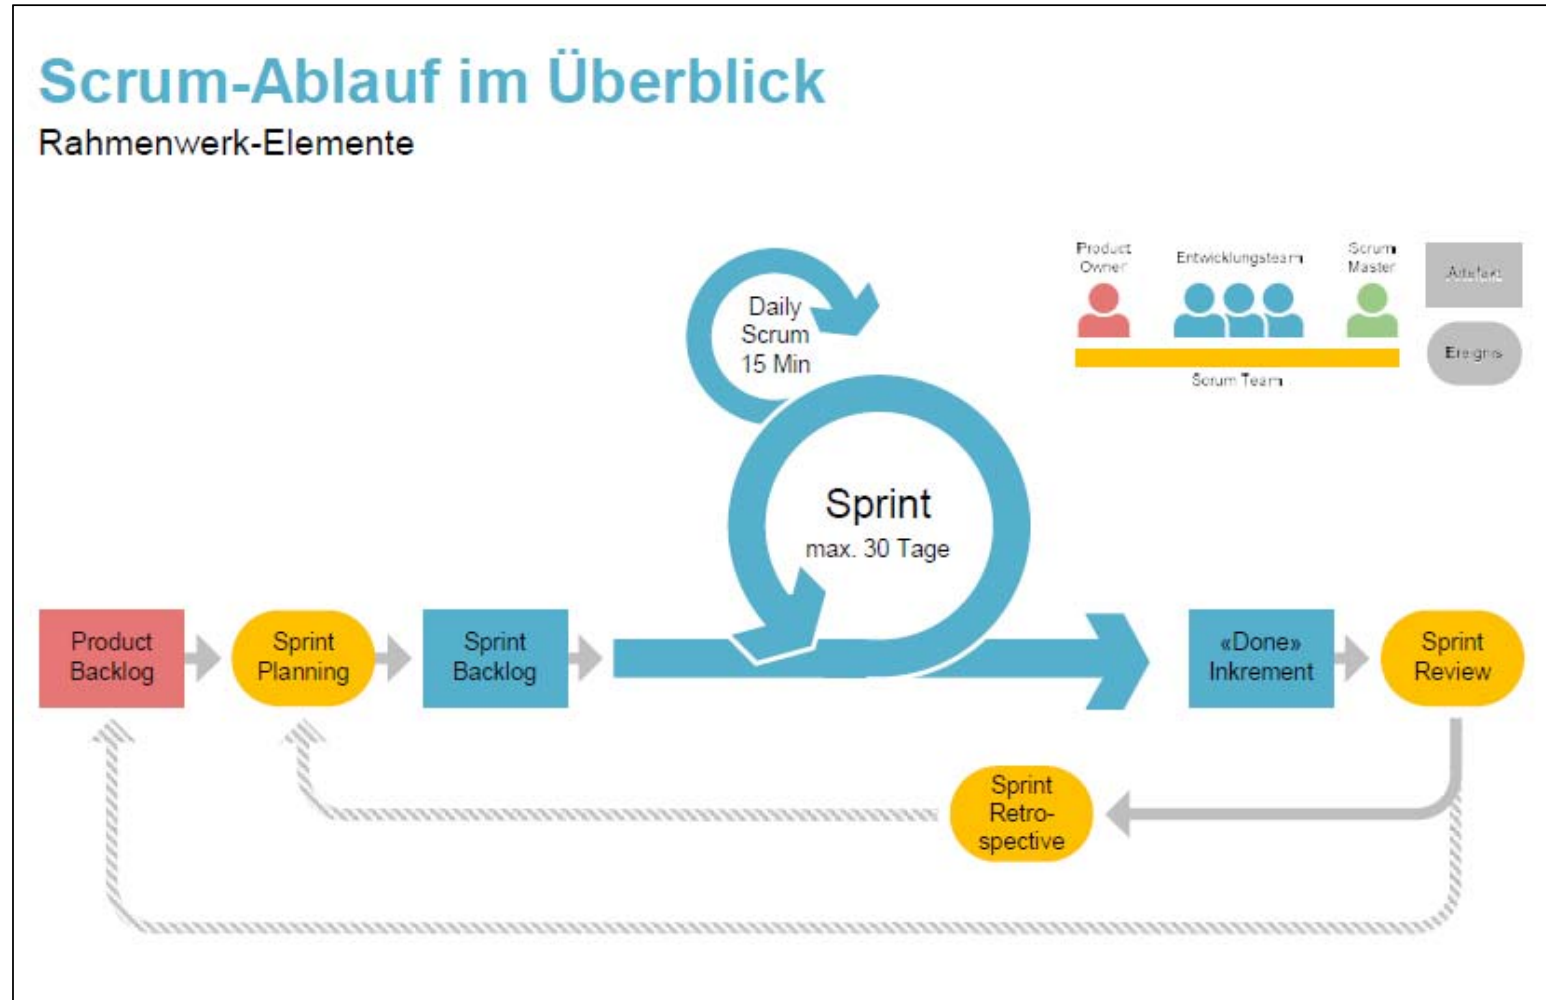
Scrum-Ablauf im Überblick
Rahmenwerk-Elemente

Product Owner
Entwicklungsteam
Scrum Master
Scrum Team
Artefakt
Ereignis

Daily Scrum 15 Min

Sprint
max. 30 Tage

Product Backlog
Sprint Planning
Sprint Backlog
«Done» Inkrement
Sprint Review
Sprint Retro-spective